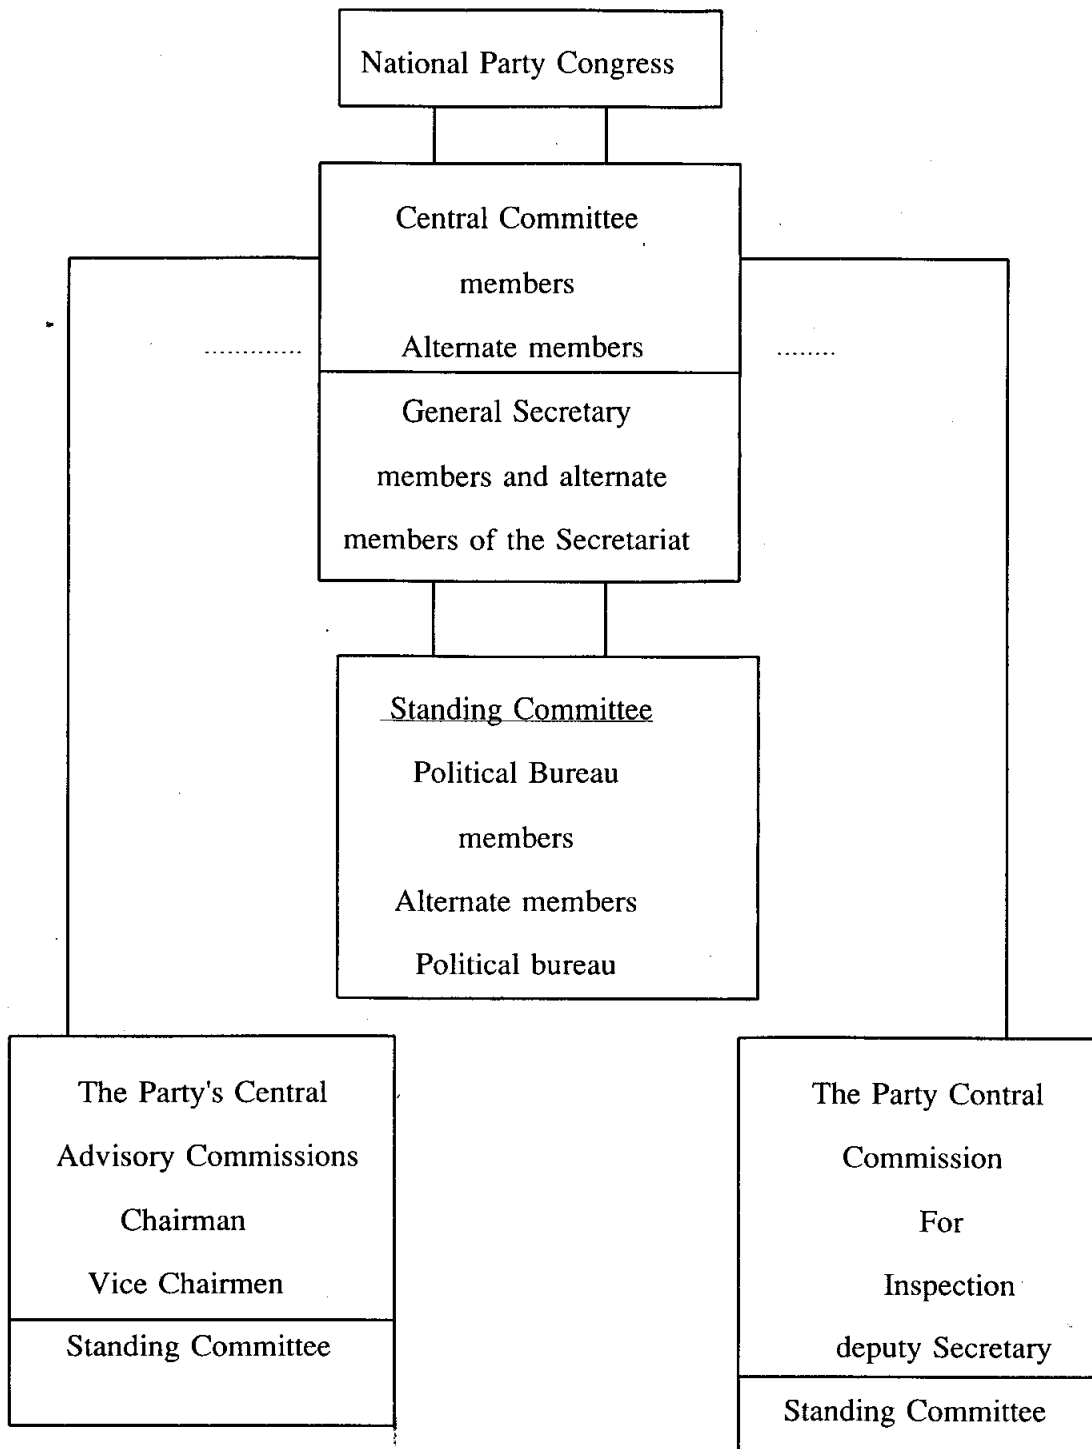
National Party Congress

Central Committee
members
Alternate members

General Secretary
members and alternate
members of the Secretariat

Standing Committee
Political Bureau
members
Alternate members
Political bureau

The Party's Central
Advisory Commissions
Chairman
Vice Chairmen

Standing Committee

The Party Contral
Commission
For
Inspection
deputy Secretary

Standing Committee